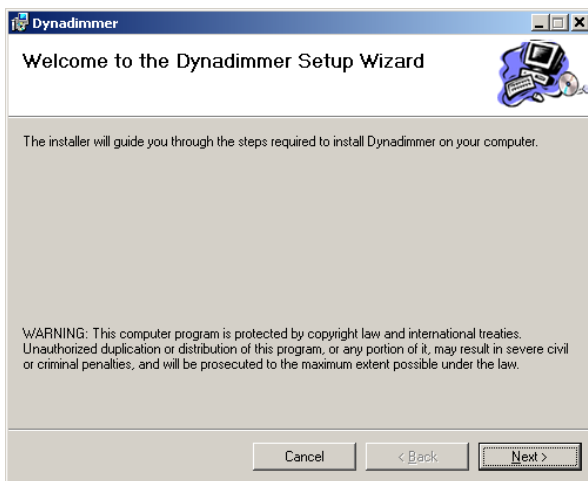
Dynadimmer

Welcome to the Dynadimmer Setup Wizard

The installer will guide you through the steps required to install Dynadimmer on your computer.

WARNING: This computer program is protected by copyright law and international treaties. Unauthorized duplication or distribution of this program, or any portion of it, may result in severe civil or criminal penalties, and will be prosecuted to the maximum extent possible under the law.

Cancel
< Back
Next >